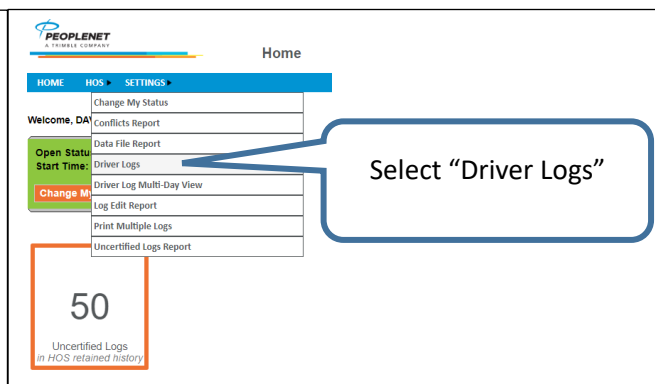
PEOPLENET
A TRIMBLE COMPANY

Home

HOME HOS ▸ SETTINGS ▸

Change My Status
Conflicts Report
Data File Report
Driver Logs
Driver Log Multi-Day View
Log Edit Report
Print Multiple Logs
Uncertified Logs Report

Welcome, DAV

Open Statu
Start Time:

Change My

Select "Driver Logs"

50

Uncertified Logs
in HOS retained history